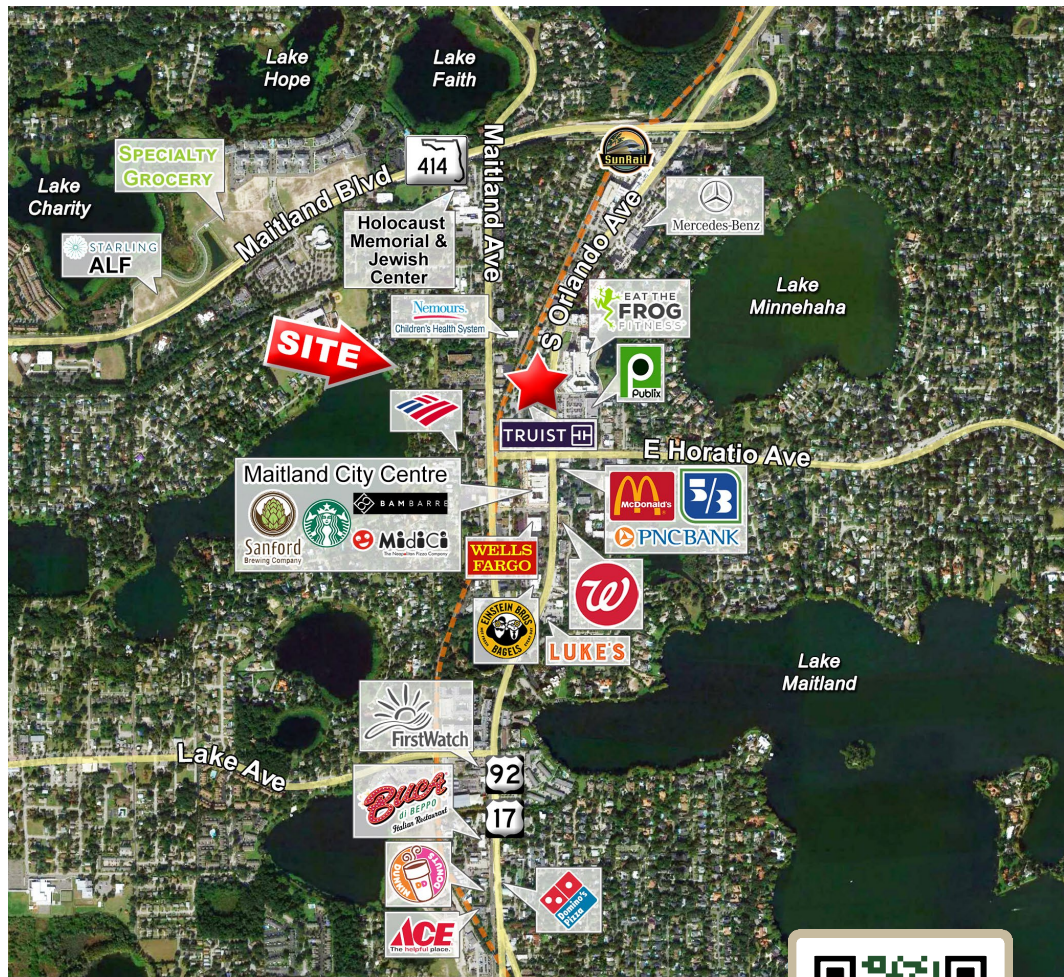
Lake Hope

Lake Faith

Lake Charity

SPECIALTY GROCERY

414

Maitland Blvd

Maitland Ave

SunRail

Mercedes-Benz

S Orlando Ave

STARLING ALF

Holocaust Memorial & Jewish Center

Lake Minnehaha

Nemours. Children's Health System

EAT THE FROG FITNESS

SITE

Publix

TRUIST HH

E Horatio Ave

Maitland City Centre

Sanford Brewing Company

BAM BARRE

MidiCi The Neapolitan Pizza Company

McDonald's

PNCBANK

WELLS FARGO

EINSTEIN BROS BAGELS

LUKE'S

Lake Maitland

FirstWatch

Lake Ave

92

17

Buca di BEPPO Italian Restaurant

DUNKIN' DONUTS

Domino's Pizza

ACE The helpful place.